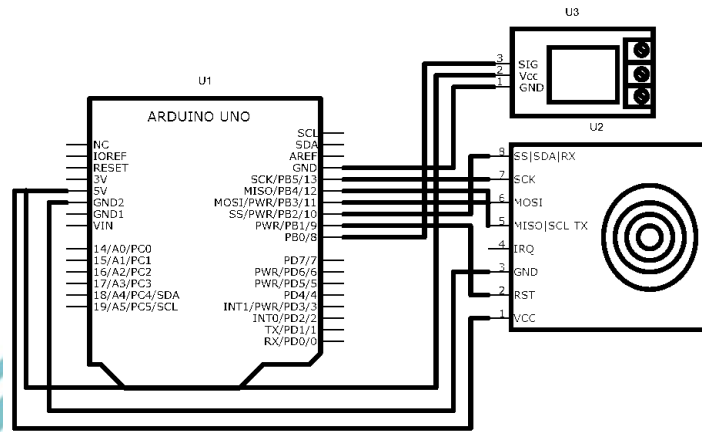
U3

3 SIG
2 Vcc
1 GND

U1

ARDUINO UNO

NC
IOREF
RESET
3V
5V
GND2
GND1
VIN

14/A0/PC0
15/A1/PC1
16/A2/PC2
17/A3/PC3
18/A4/PC4/SDA
19/A5/PC5/SCL

SCL
SDA
AREF
GND
SCK/PB5/13
MISO/PB4/12
MOSI/PWR/PB3/11
SS/PWR/PB2/10
PWR/PB1/9
PB0/8

PD7/7
PWR/PD6/6
PWR/PD5/5
PD4/4
INT1/PWR/PD3/3
INT0/PD2/2
TX/PD1/1
RX/PD0/0

U2

8 SS|SDA|RX
7 SCK
6 MOSI
5 MISO|SCL TX
4 IRQ
3 GND
2 RST
1 VCC